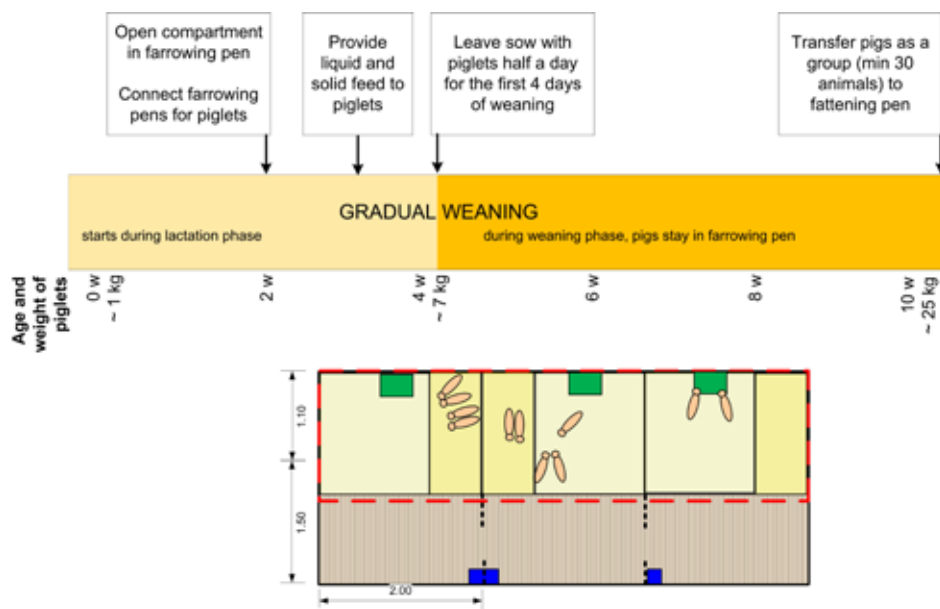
Open compartment in farrowing pen

Connect farrowing pens for piglets

Provide liquid and solid feed to piglets

Leave sow with piglets half a day for the first 4 days of weaning

Transfer pigs as a group (min 30 animals) to fattening pen

GRADUAL WEANING

starts during lactation phase

during weaning phase, pigs stay in farrowing pen

Age and weight of piglets

0 w
~ 1 kg

2 w

4 w
~ 7 kg

6 w

8 w

10 w
~ 25 kg

1.10

1.50

2.00